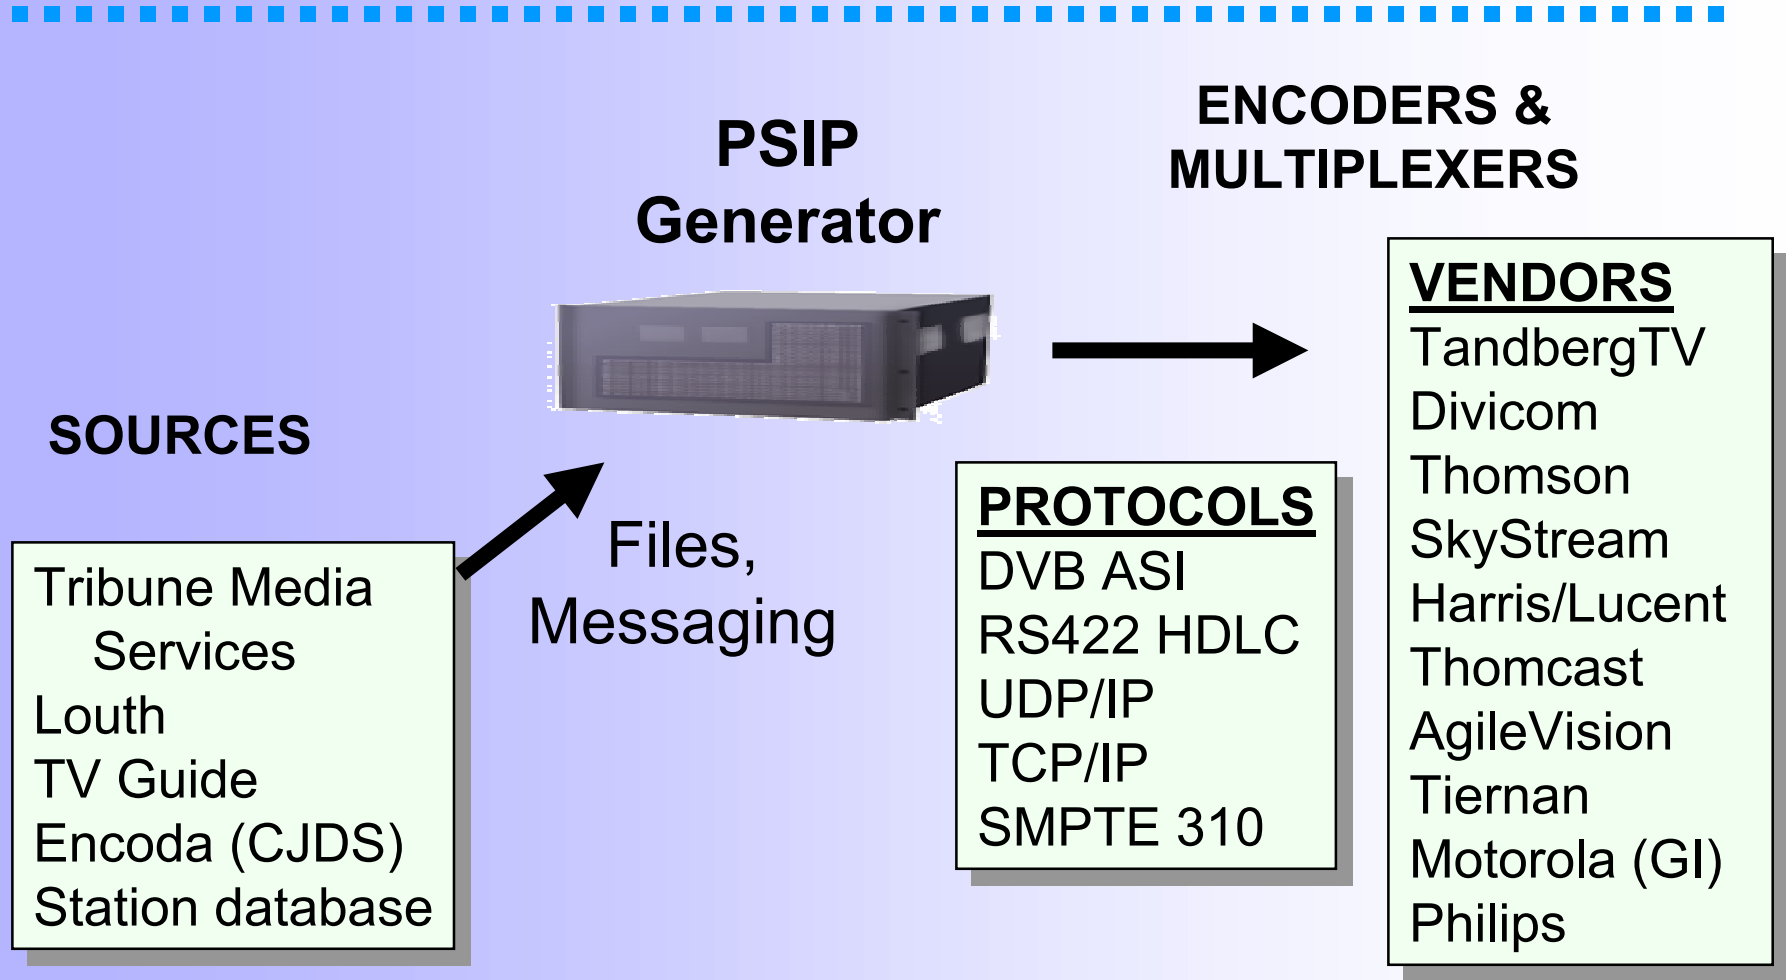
PSIP Generator

ENCODERS & MULTIPLEXERS

VENDORS
TandbergTV
Divicom
Thomson
SkyStream
Harris/Lucent
Thomcast
AgileVision
Tiernan
Motorola (GI)
Philips

SOURCES

Tribune Media Services
Louth
TV Guide
Encoda (CJDS)
Station database

Files, Messaging

PROTOCOLS
DVB ASI
RS422 HDLC
UDP/IP
TCP/IP
SMPTE 310